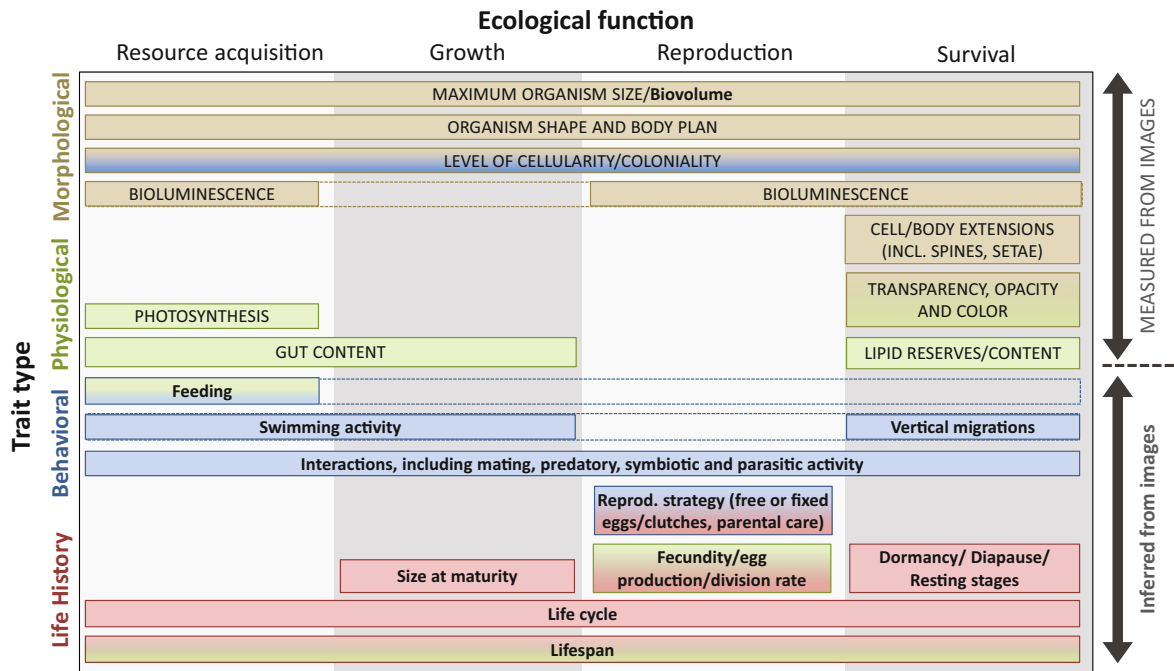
Ecological function

Resource acquisition | Growth | Reproduction | Survival

Trait type

Morphological

Physiological

Behavioral

Life History

MAXIMUM ORGANISM SIZE/**Biovolume**

ORGANISM SHAPE AND BODY PLAN

LEVEL OF CELLULARITY/COLONIALITY

BIOLUMINESCENCE

BIOLUMINESCENCE

CELL/BODY EXTENSIONS (INCL. SPINES, SETAE)

TRANSPARENCY, OPACITY AND COLOR

PHOTOSYNTHESIS

GUT CONTENT

LIPID RESERVES/CONTENT

**Feeding**

**Swimming activity**

**Vertical migrations**

**Interactions, including mating, predatory, symbiotic and parasitic activity**

**Reprod. strategy (free or fixed eggs/clutches, parental care)**

**Size at maturity**

**Fecundity/egg production/division rate**

**Dormancy/ Diapause/ Resting stages**

**Life cycle**

**Lifespan**

MEASURED FROM IMAGES

Inferred from images